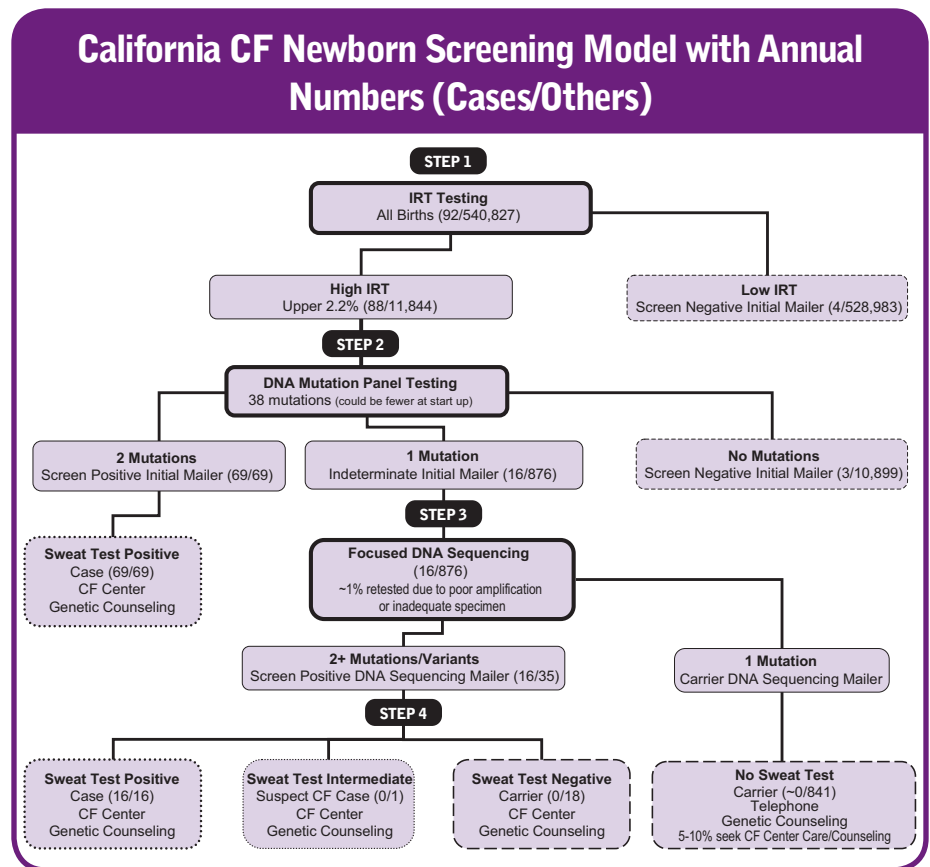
California CF Newborn Screening Model with Annual Numbers (Cases/Others)

STEP 1

IRT Testing
All Births (92/540,827)

High IRT
Upper 2.2% (88/11,844)

Low IRT
Screen Negative Initial Mailer (4/528,983)

STEP 2

DNA Mutation Panel Testing
38 mutations (could be fewer at start up)

2 Mutations
Screen Positive Initial Mailer (69/69)

1 Mutation
Indeterminate Initial Mailer (16/876)

No Mutations
Screen Negative Initial Mailer (3/10,899)

Sweat Test Positive
Case (69/69)
CF Center
Genetic Counseling

STEP 3

Focused DNA Sequencing
(16/876)
~1% retested due to poor amplification or inadequate specimen

2+ Mutations/Variants
Screen Positive DNA Sequencing Mailer (16/35)

1 Mutation
Carrier DNA Sequencing Mailer

STEP 4

Sweat Test Positive
Case (16/16)
CF Center
Genetic Counseling

Sweat Test Intermediate
Suspect CF Case (0/1)
CF Center
Genetic Counseling

Sweat Test Negative
Carrier (0/18)
CF Center
Genetic Counseling

No Sweat Test
Carrier (~0/841)
Telephone
Genetic Counseling
5-10% seek CF Center Care/Counseling